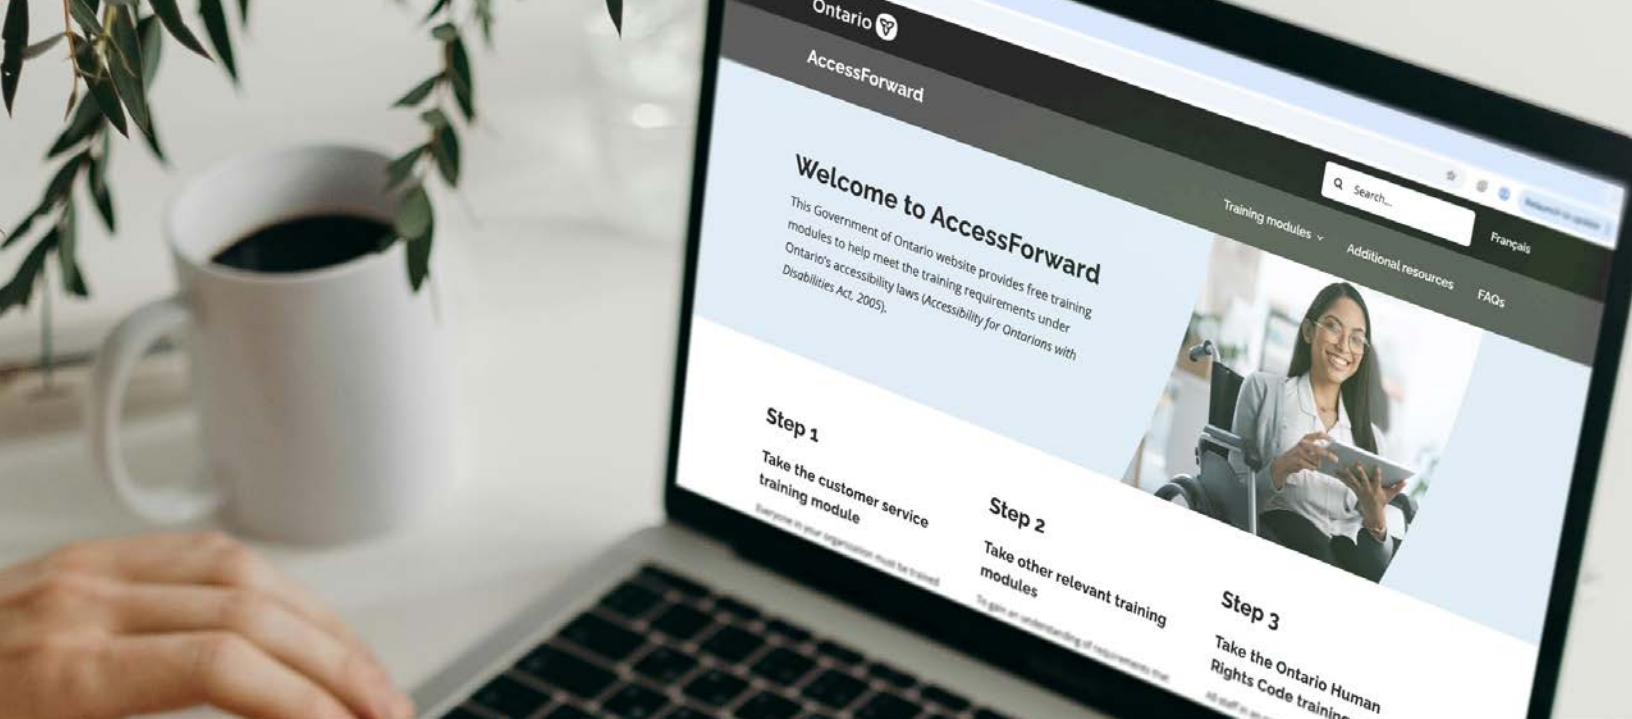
Ontario

AccessForward

Search...

Training modules

Additional resources

FAQs

Français

Welcome to AccessForward

This Government of Ontario website provides free training modules to help meet the training requirements under Ontario's accessibility laws (Accessibility for Ontarians with Disabilities Act, 2005).

Step 1

Take the customer service training module

Everyone in your organization must be trained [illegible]

Step 2

Take other relevant training modules

To gain an understanding of requirements that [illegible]

Step 3

Take the Ontario Human Rights Code training

All staff in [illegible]